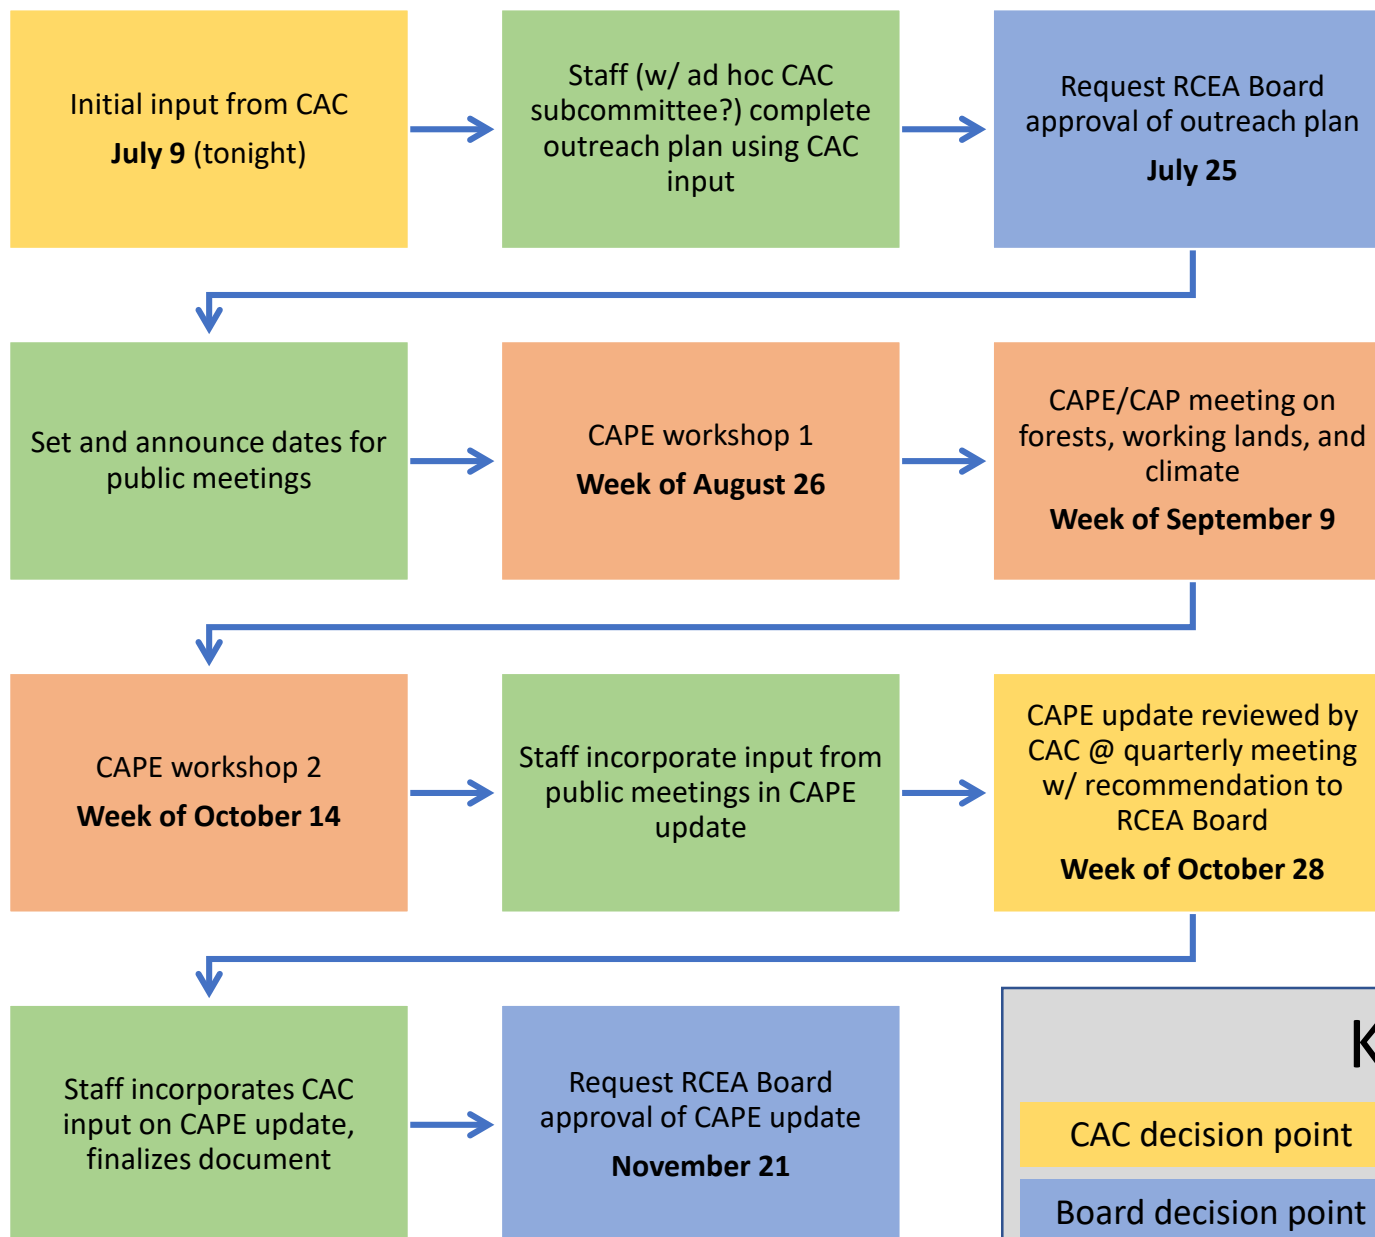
Initial input from CAC

**July 9** (tonight)

Staff (w/ ad hoc CAC subcommittee?) complete outreach plan using CAC input

Request RCEA Board approval of outreach plan

**July 25**

Set and announce dates for public meetings

CAPE workshop 1

**Week of August 26**

CAPE/CAP meeting on forests, working lands, and climate

**Week of September 9**

CAPE workshop 2

**Week of October 14**

Staff incorporate input from public meetings in CAPE update

CAPE update reviewed by CAC @ quarterly meeting w/ recommendation to RCEA Board

**Week of October 28**

Staff incorporates CAC input on CAPE update, finalizes document

Request RCEA Board approval of CAPE update

**November 21**

K

CAC decision point

Board decision point